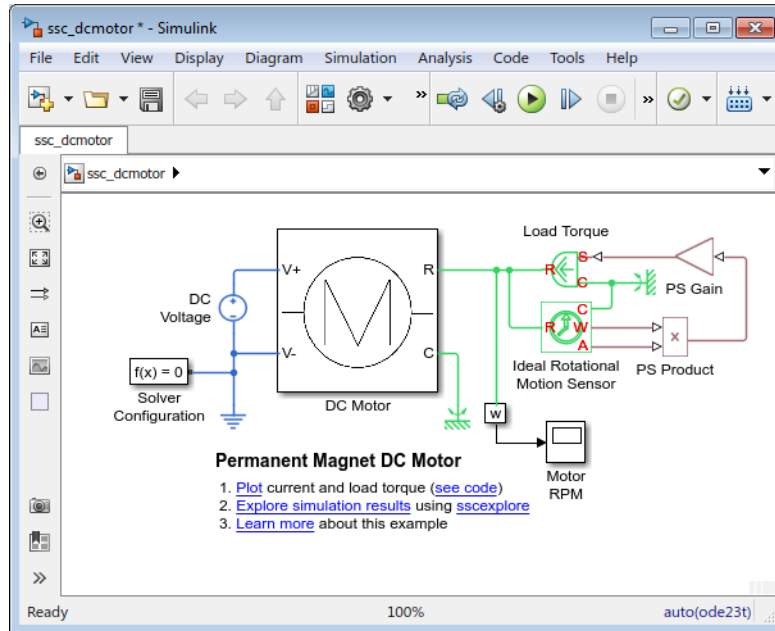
ssc_dcmotor * - Simulink

File Edit View Display Diagram Simulation Analysis Code Tools Help

ssc_dcmotor

ssc_dcmotor

Load Torque

S

R

C

PS Gain

DC Voltage

V+

V-

R

C

DC Motor

R

W

C

A

Ideal Rotational Motion Sensor

PS Product

f(x) = 0

Solver Configuration

w

Motor RPM

Permanent Magnet DC Motor

1. Plot current and load torque (see code)
2. Explore simulation results using sscexplore
3. Learn more about this example

Ready

100%

auto(ode23t)